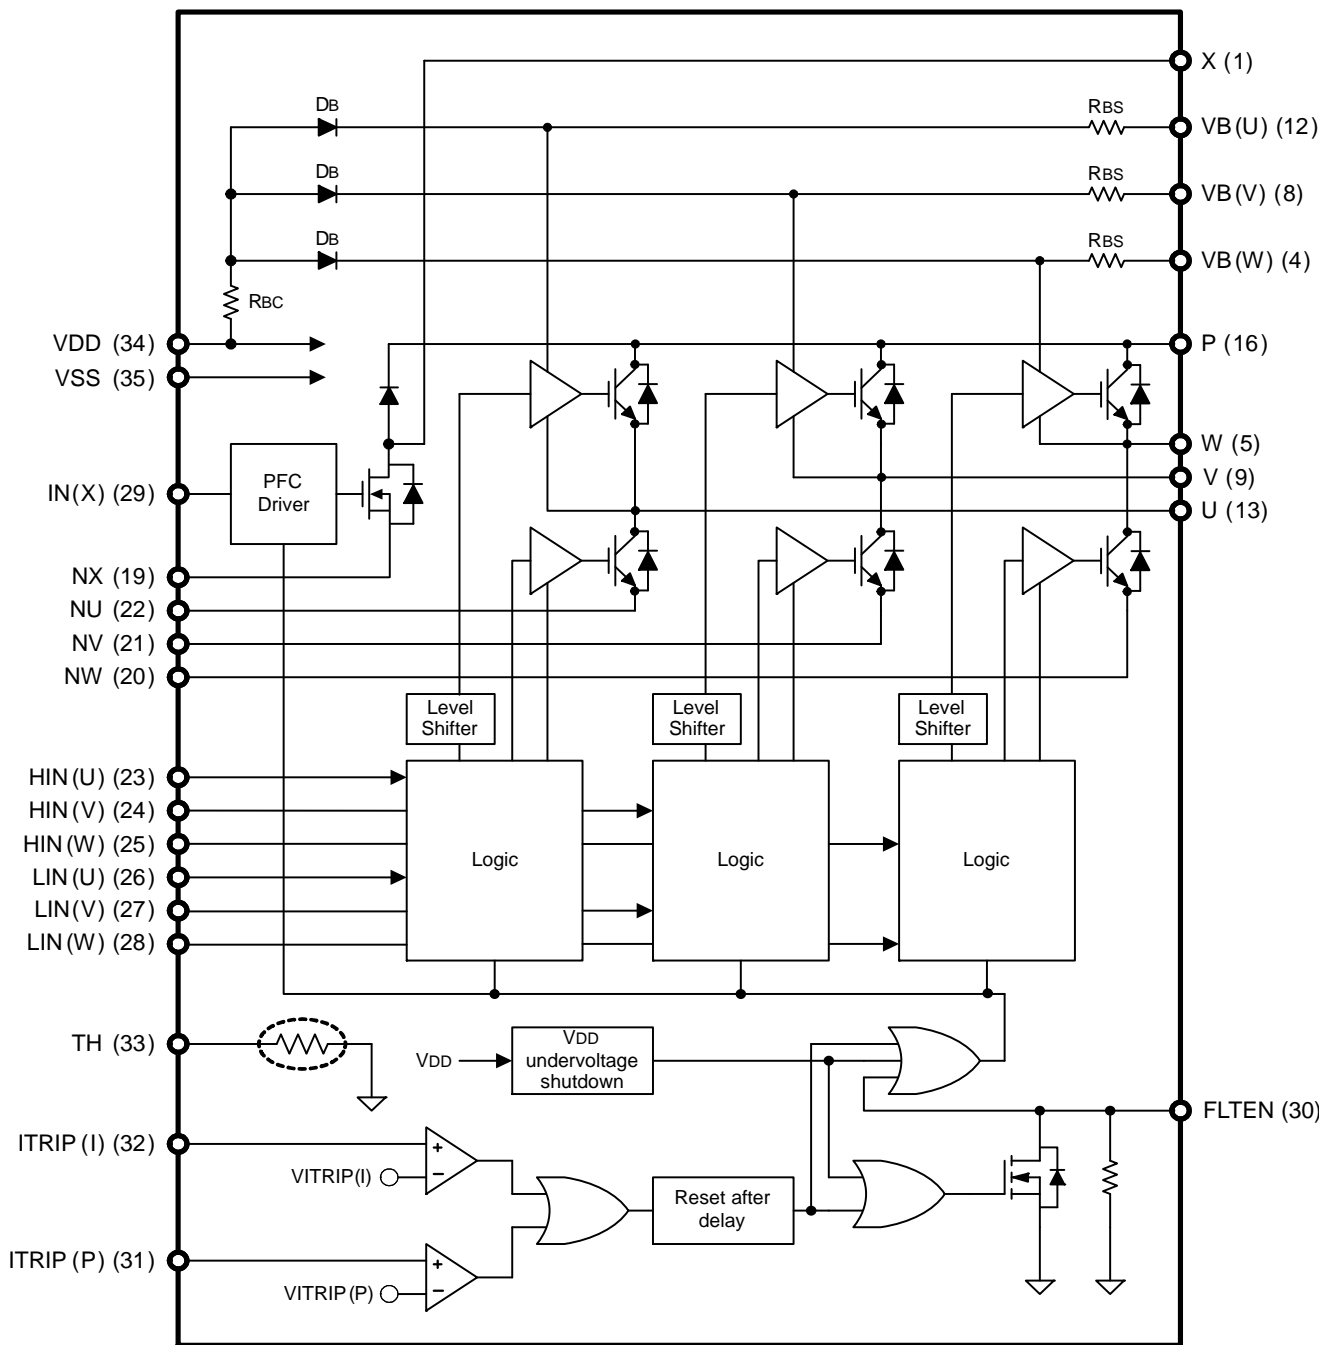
X (1)
DB
RBS
VB (U) (12)
DB
RBS
VB (V) (8)
DB
RBS
VB (W) (4)
RBC
VDD (34)
P (16)
VSS (35)
W (5)
PFC Driver
IN (X) (29)
V (9)
U (13)
NX (19)
NU (22)
NV (21)
NW (20)
Level Shifter
Level Shifter
Level Shifter
HIN (U) (23)
HIN (V) (24)
HIN (W) (25)
Logic
Logic
Logic
LIN (U) (26)
LIN (V) (27)
LIN (W) (28)
TH (33)
VDD
VDD undervoltage shutdown
FLTEN (30)
ITRIP (I) (32)
+
−
VITRIP(I)
Reset after delay
ITRIP (P) (31)
+
−
VITRIP (P)